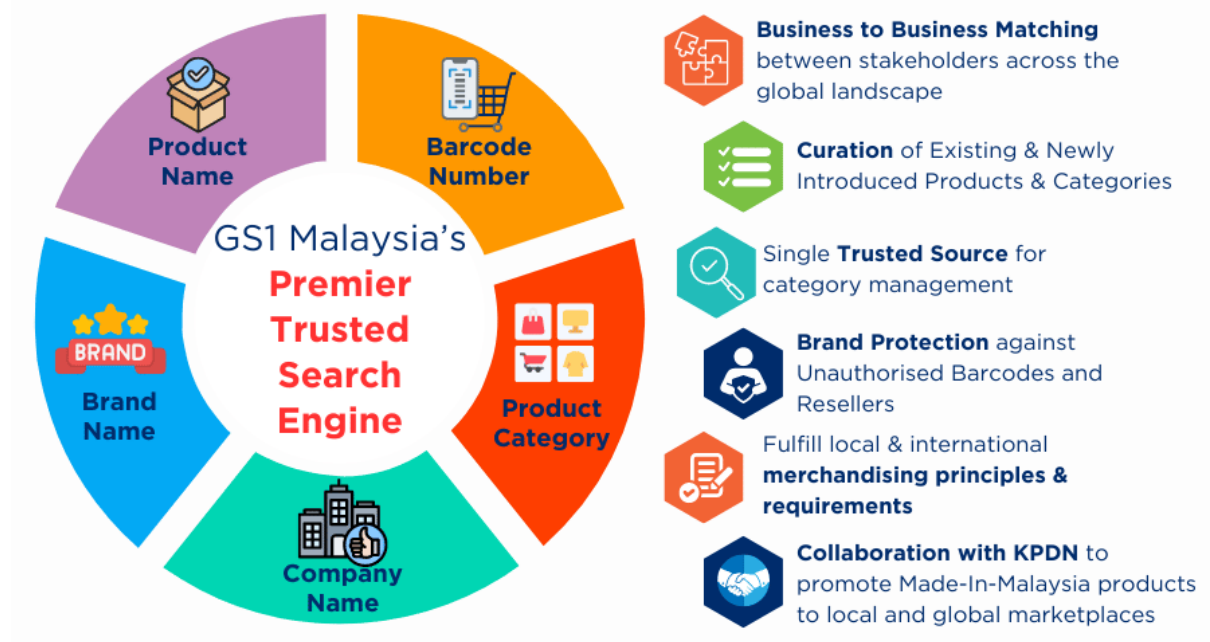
Product Name

Barcode Number

GS1 Malaysia's
Premier Trusted Search Engine

BRAND

Brand Name

Product Category

Company Name

**Business to Business Matching** between stakeholders across the global landscape

**Curation** of Existing & Newly Introduced Products & Categories

Single **Trusted Source** for category management

**Brand Protection** against Unauthorised Barcodes and Resellers

Fulfill local & international **merchandising principles & requirements**

**Collaboration with KPDN** to promote Made-In-Malaysia products to local and global marketplaces